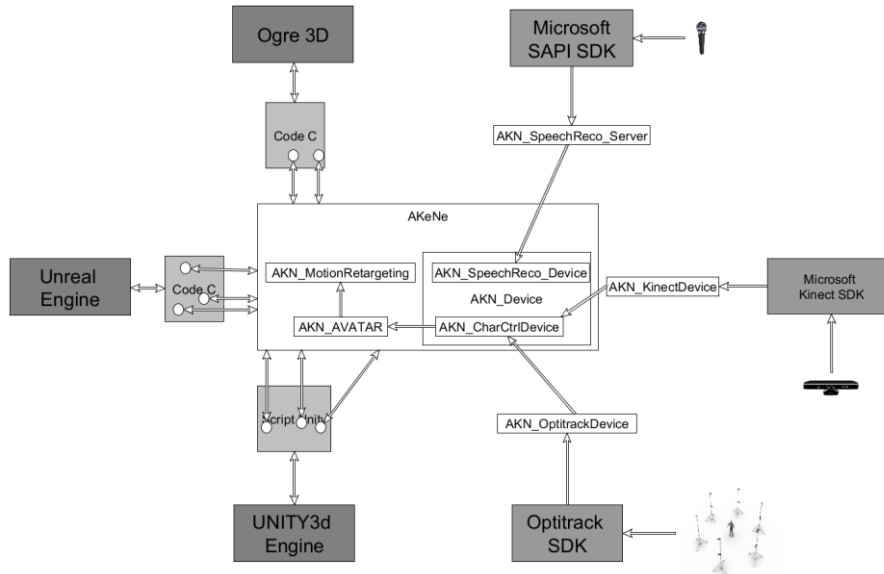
Ogre 3D

Microsoft SAPI SDK

Code C

AKN_SpeechReco_Server

AKeNe

Unreal Engine

Code C

AKN_MotionRetargeting

AKN_SpeechReco_Device

AKN_Device

AKN_KinectDevice

Microsoft Kinect SDK

AKN_AVATAR

AKN_CharCtrlDevice

Script Unity

AKN_OptitrackDevice

UNITY3d Engine

Optitrack SDK